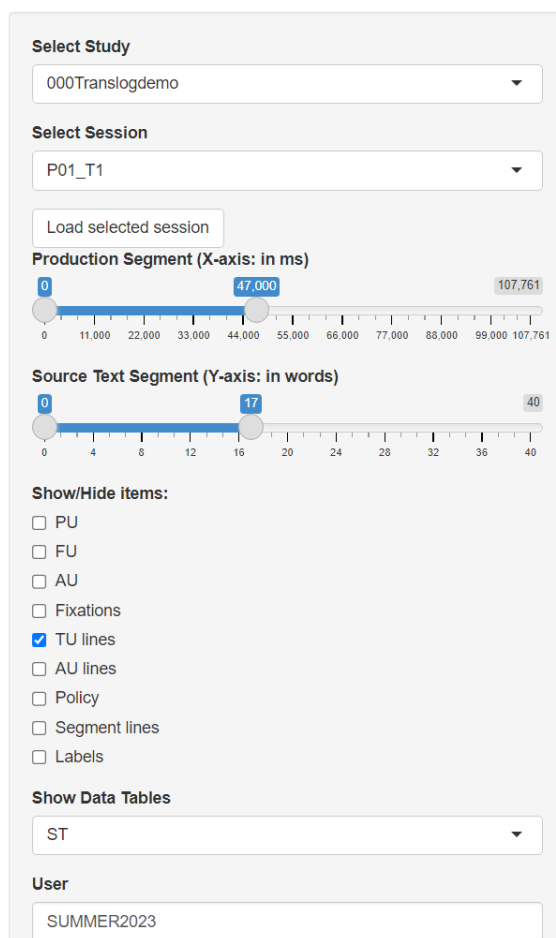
Select Study

000Translogdemo

Select Session

P01_T1

Load selected session

Production Segment (X-axis: in ms)

0 47,000 107,761

0 11,000 22,000 33,000 44,000 55,000 66,000 77,000 88,000 99,000 107,761

Source Text Segment (Y-axis: in words)

0 17 40

0 4 8 12 16 20 24 28 32 36 40

Show/Hide items:

PU

FU

AU

Fixations

TU lines

AU lines

Policy

Segment lines

Labels

Show Data Tables

ST

User

SUMMER2023